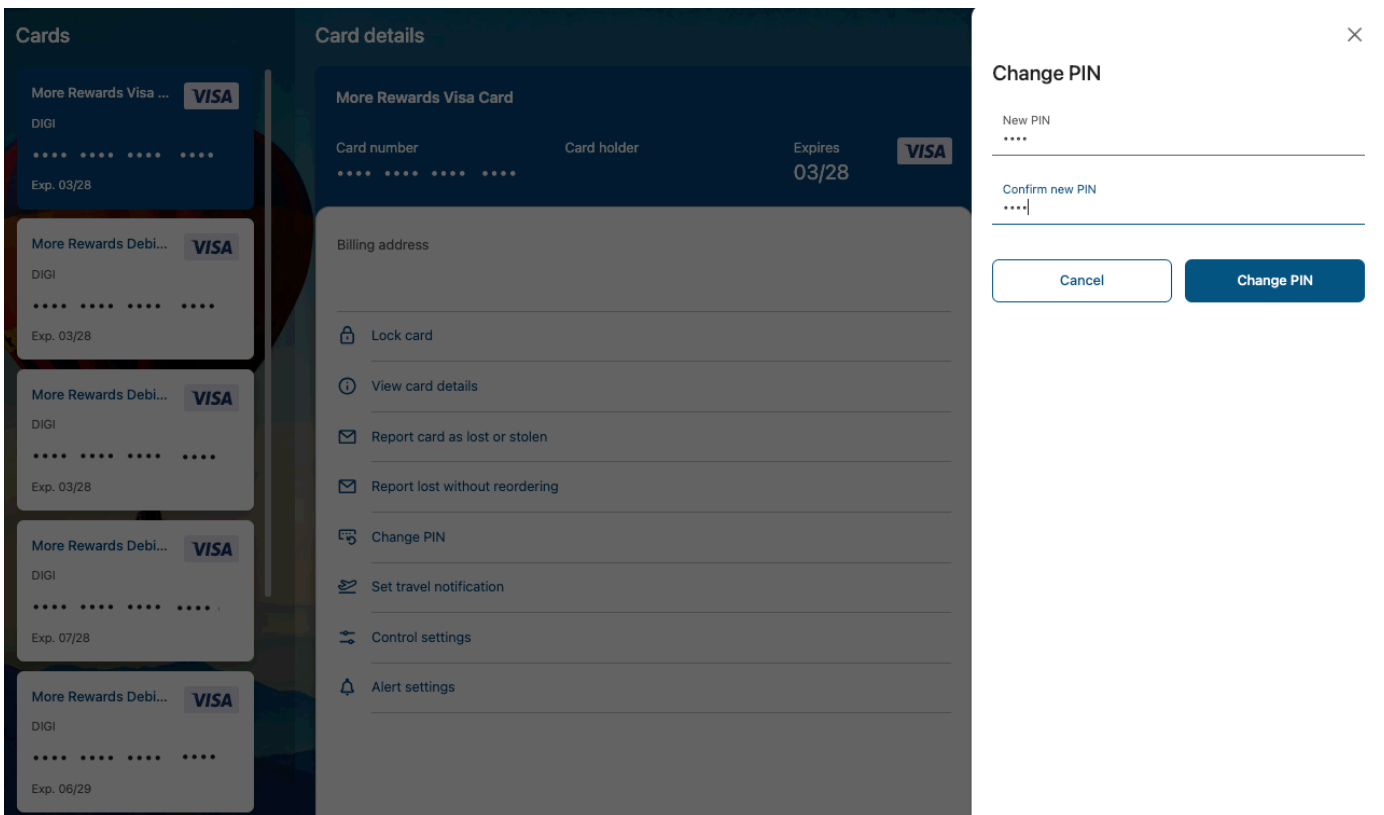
Cards

More Rewards Visa ... VISA
DIGI
•••• •••• •••• ••••
Exp. 03/28

More Rewards Debi... VISA
DIGI
•••• •••• •••• ••••
Exp. 03/28

More Rewards Debi... VISA
DIGI
•••• •••• •••• ••••
Exp. 03/28

More Rewards Debi... VISA
DIGI
•••• •••• •••• ••••
Exp. 07/28

More Rewards Debi... VISA
DIGI
•••• •••• •••• ••••
Exp. 06/29

Card details

More Rewards Visa Card
Card number
•••• •••• •••• ••••
Card holder
Expires
03/28
VISA

Billing address

Lock card
View card details
Report card as lost or stolen
Report lost without reordering
Change PIN
Set travel notification
Control settings
Alert settings

×
Change PIN
New PIN
••••
Confirm new PIN
••••
Cancel
Change PIN